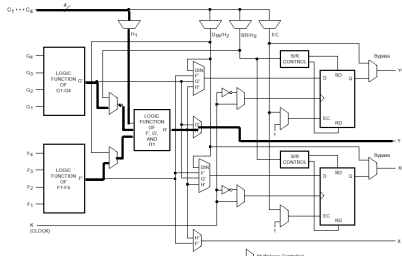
$C_1 \cdots C_4$
4
$H_1$
$D_{IN}/H_2$
$SR/H_0$
EC
$G_4$
$G_3$
$G_2$
$G_1$
LOGIC FUNCTION OF G1-G4
G'
LOGIC FUNCTION OF F', G', AND H1
H'
DIN
F'
G'
H'
S/R CONTROL
D
SD
Q
EC
RD
1
Bypass
YQ
Y
$F_4$
$F_3$
$F_2$
$F_1$
LOGIC FUNCTION OF F1-F4
F'
DIN
F'
G'
H'
S/R CONTROL
D
SD
Q
EC
RD
1
Bypass
XQ
K
(CLOCK)
H'
F'
X
Multiplexer Controlled